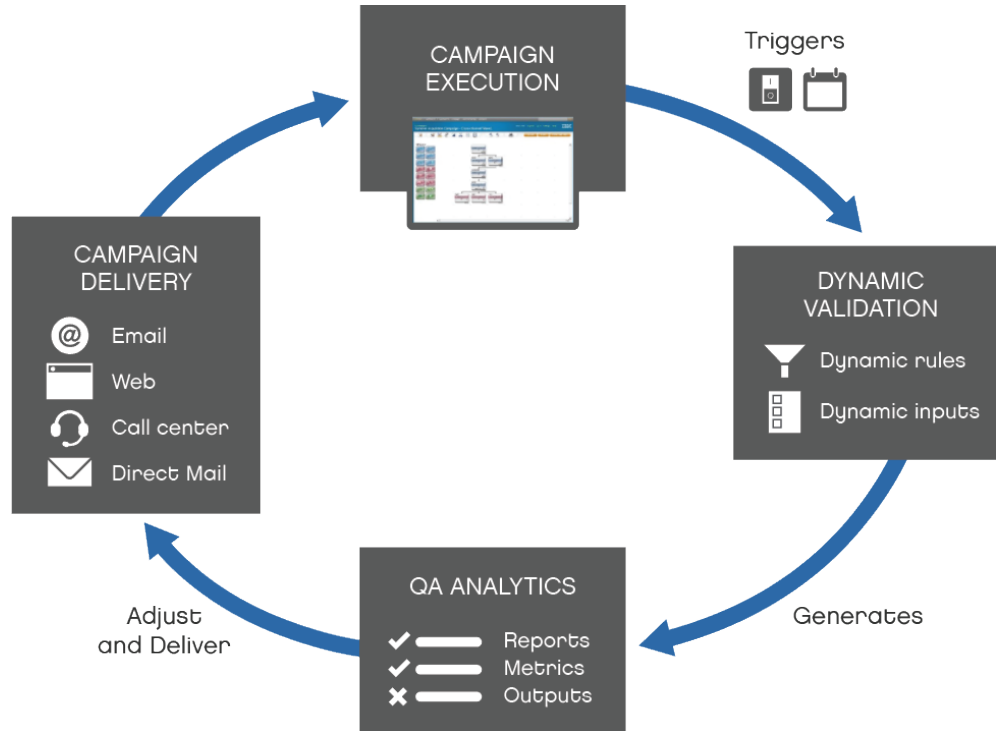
CAMPAIGN EXECUTION

Triggers

DYNAMIC VALIDATION

Dynamic rules

Dynamic inputs

Generates

QA ANALYTICS

Reports

Metrics

Outputs

Adjust and Deliver

CAMPAIGN DELIVERY

Email

Web

Call center

Direct Mail